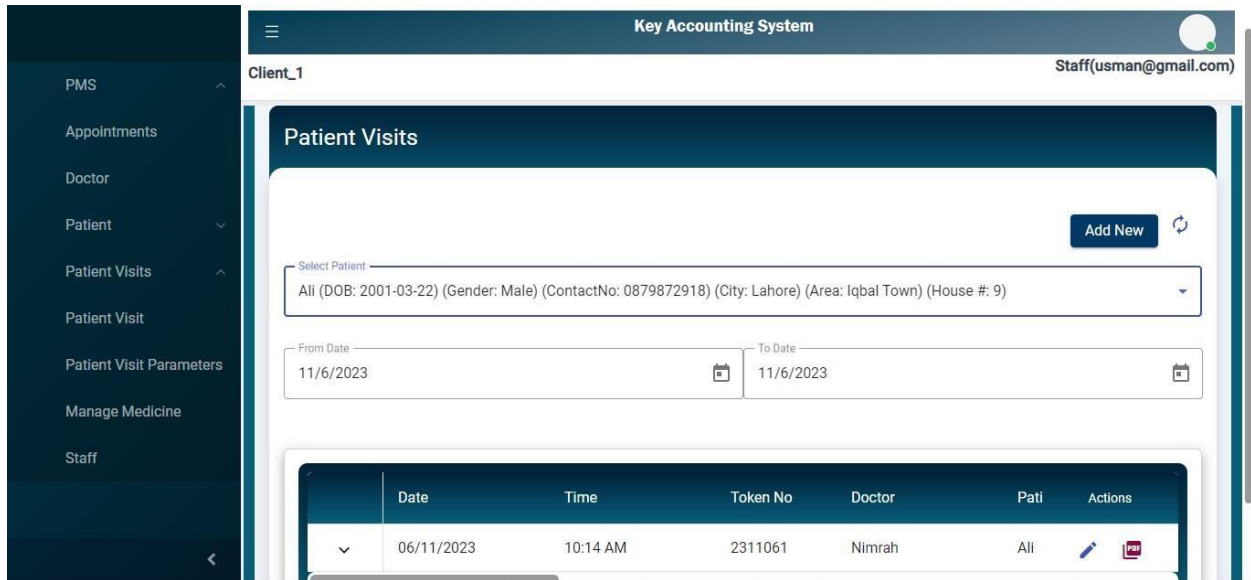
PMS

Appointments

Doctor

Patient

Patient Visits

Patient Visit

Patient Visit Parameters

Manage Medicine

Staff

Key Accounting System

Client_1

Staff(usman@gmail.com)

Patient Visits

Add New

Select Patient
Ali (DOB: 2001-03-22) (Gender: Male) (ContactNo: 0879872918) (City: Lahore) (Area: Iqbal Town) (House #: 9)

From Date
11/6/2023

To Date
11/6/2023

| | Date | Time | Token No | Doctor | Pati | Actions |
|---|---|---|---|---|---|---|
| | 06/11/2023 | 10:14 AM | 2311061 | Nimrah | Ali | PDF |